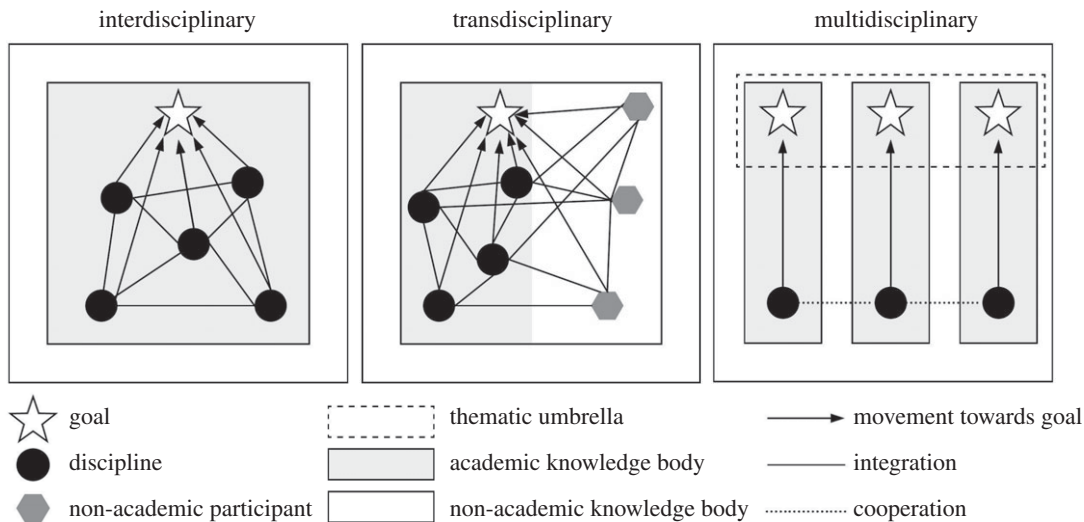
interdisciplinary

transdisciplinary

multidisciplinary

goal

discipline

non-academic participant

thematic umbrella

academic knowledge body

non-academic knowledge body

movement towards goal

integration

cooperation